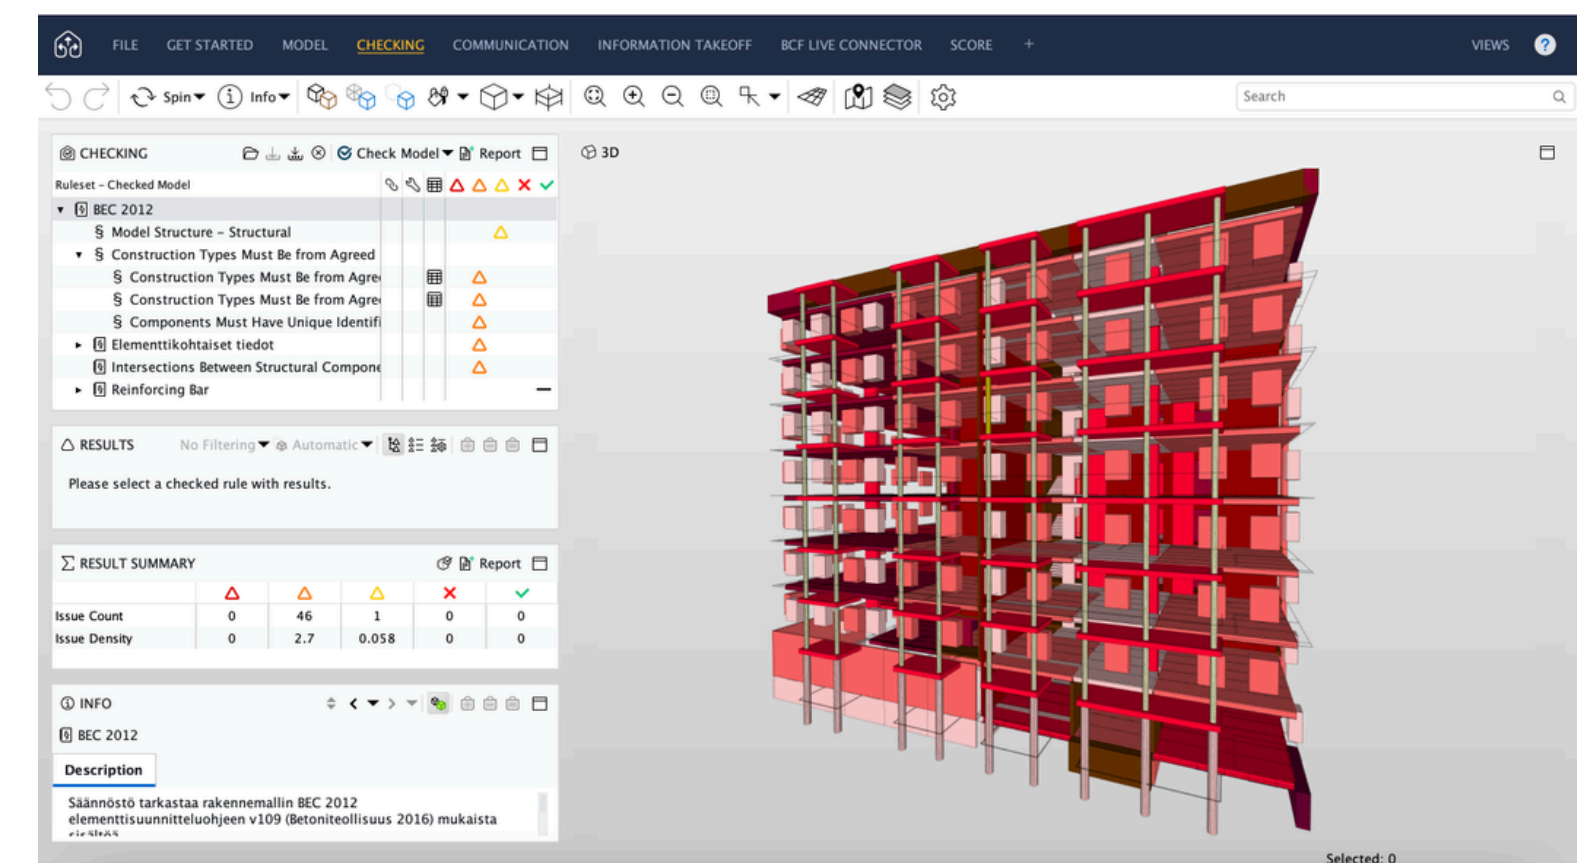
FILE GET STARTED MODEL CHECKING COMMUNICATION INFORMATION TAKEOFF BCF LIVE CONNECTOR SCORE + VIEWS ?

Spin Info

Search

CHECKING Check Model Report

Ruleset – Checked Model

BEC 2012
Model Structure – Structural
Construction Types Must Be from Agreed
Construction Types Must Be from Agre
Construction Types Must Be from Agre
Components Must Have Unique Identifi
Elementtikohtaiset tiedot
Intersections Between Structural Compone
Reinforcing Bar

RESULTS No Filtering Automatic

Please select a checked rule with results.

RESULT SUMMARY Report

| | △ | △ | △ | ✕ | ✓ |
|---|---|---|---|---|---|
| Issue Count | 0 | 46 | 1 | 0 | 0 |
| Issue Density | 0 | 2.7 | 0.058 | 0 | 0 |

INFO

BEC 2012

Description

Säännöstö tarkastaa rakennemallin BEC 2012 elementtisuunnitteluohjeen v109 (Betoniteollisuus 2016) mukaista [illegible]

3D

Selected: 0